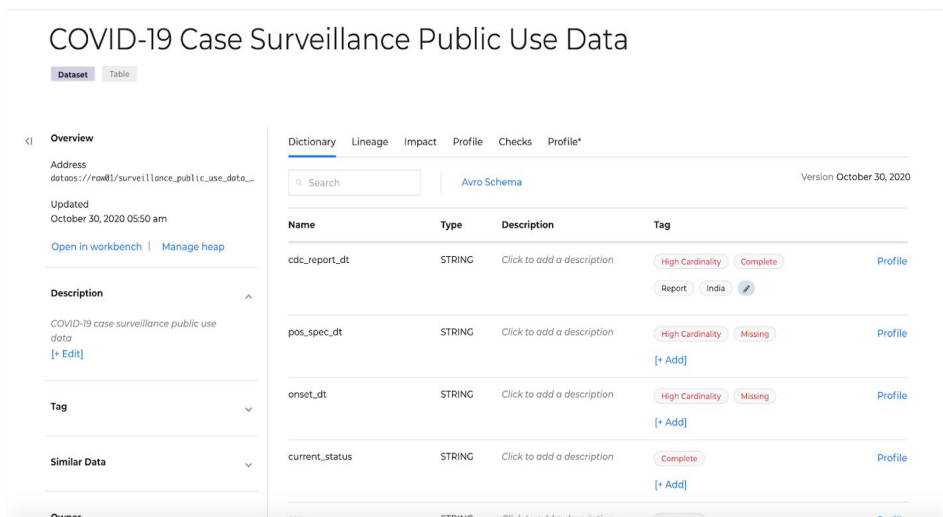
COVID-19 Case Surveillance Public Use Data

Dataset Table

<|

Overview

Address
dataos://raw01/surveillance_public_use_data_...

Updated
October 30, 2020 05:50 am

Open in workbench | Manage heap

Description

COVID-19 case surveillance public use data
[+ Edit]

Tag

Similar Data

Owner

Dictionary Lineage Impact Profile Checks Profile*

Search

Avro Schema

Version October 30, 2020

| Name | Type | Description | Tag | |
|---|---|---|---|---|
| cdc_report_dt | STRING | Click to add a description | High Cardinality Complete Report India | Profile |
| pos_spec_dt | STRING | Click to add a description | High Cardinality Missing [+ Add] | Profile |
| onset_dt | STRING | Click to add a description | High Cardinality Missing [+ Add] | Profile |
| current_status | STRING | Click to add a description | Complete [+ Add] | Profile |
| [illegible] | STRING | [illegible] | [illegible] | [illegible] |